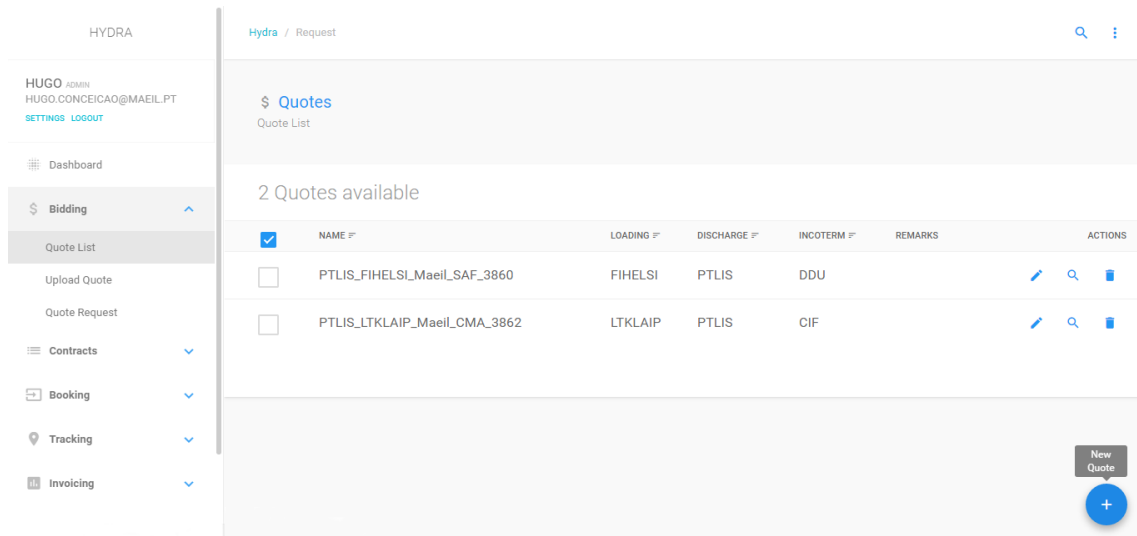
HYDRA

HUGO ADMIN
HUGO.CONCEICAO@MAEIL.PT
SETTINGS LOGOUT

Dashboard

Bidding

Quote List

Upload Quote

Quote Request

Contracts

Booking

Tracking

Invoicing

Hydra / Request

$ Quotes
Quote List

2 Quotes available

| | NAME | LOADING | DISCHARGE | INCOTERM | REMARKS | ACTIONS |
|---|---|---|---|---|---|---|
| | PTLIS_FIHELSI_Maeil_SAF_3860 | FIHELSI | PTLIS | DDU | | |
| | PTLIS_LTKLAIP_Maeil_CMA_3862 | LTKLAIP | PTLIS | CIF | | |

New Quote

+